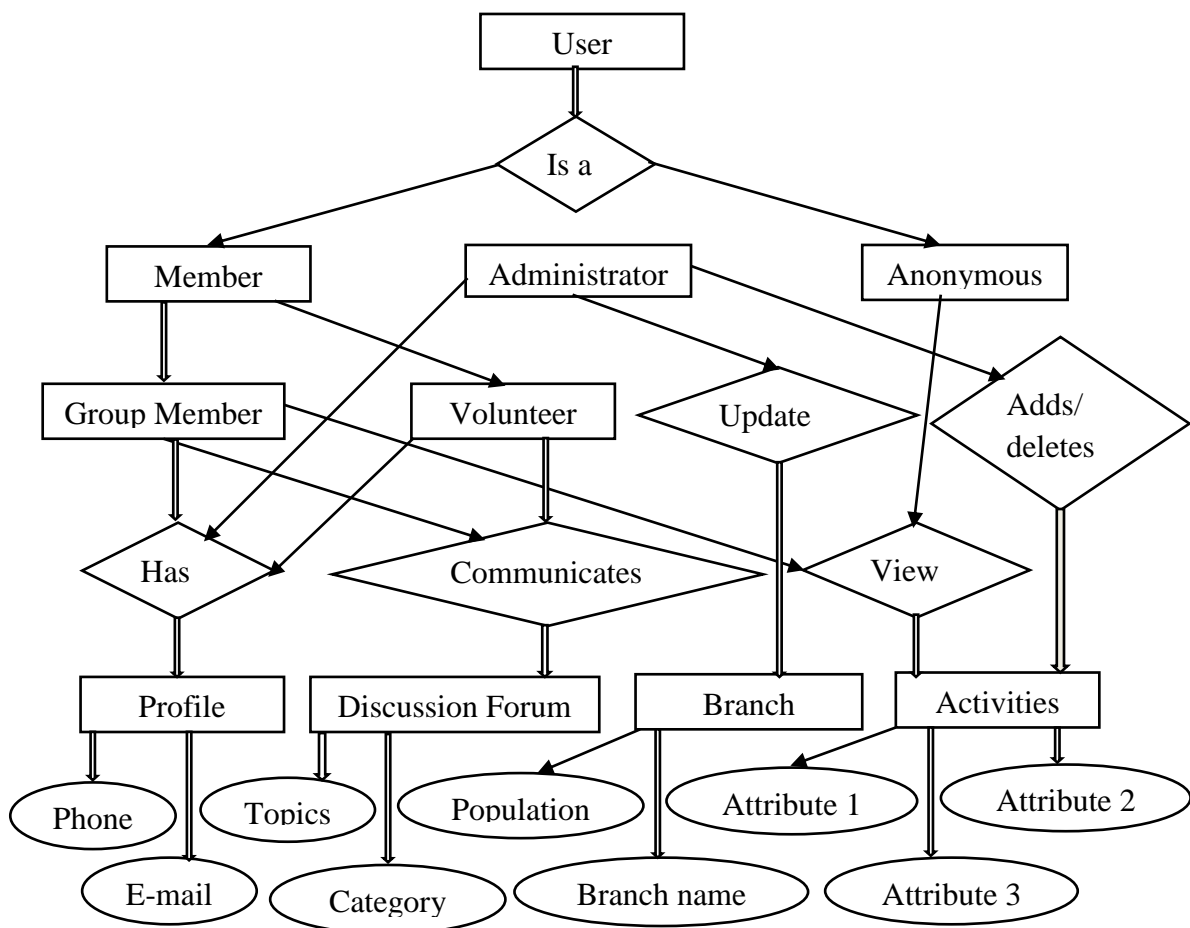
User

Is a

Member

Administrator

Anonymous

Group Member

Volunteer

Update

Adds/ deletes

Has

Communicates

View

Profile

Discussion Forum

Branch

Activities

Phone

Topics

Population

Attribute 1

Attribute 2

E-mail

Category

Branch name

Attribute 3